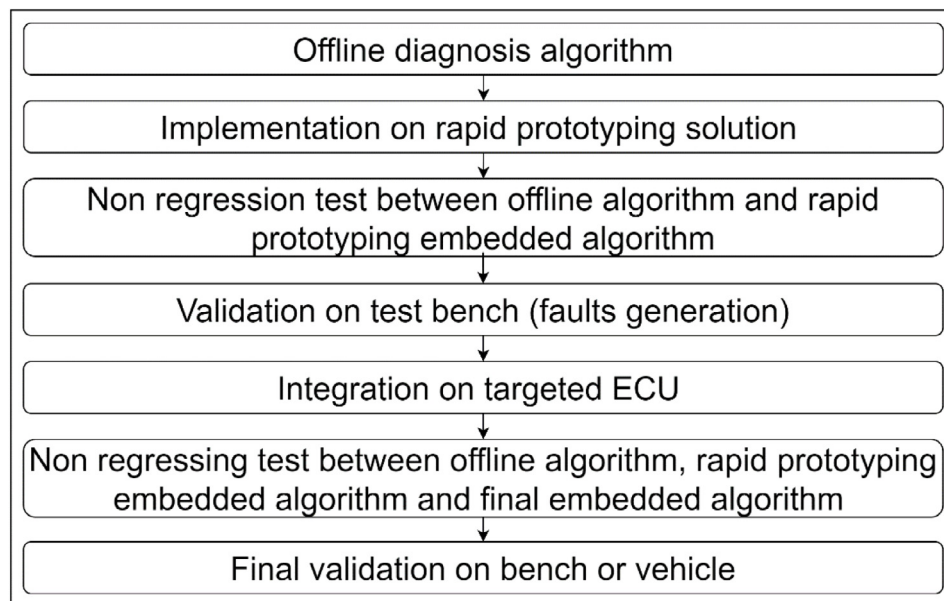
Offline diagnosis algorithm

Implementation on rapid prototyping solution

Non regression test between offline algorithm and rapid prototyping embedded algorithm

Validation on test bench (faults generation)

Integration on targeted ECU

Non regressing test between offline algorithm, rapid prototyping embedded algorithm and final embedded algorithm

Final validation on bench or vehicle